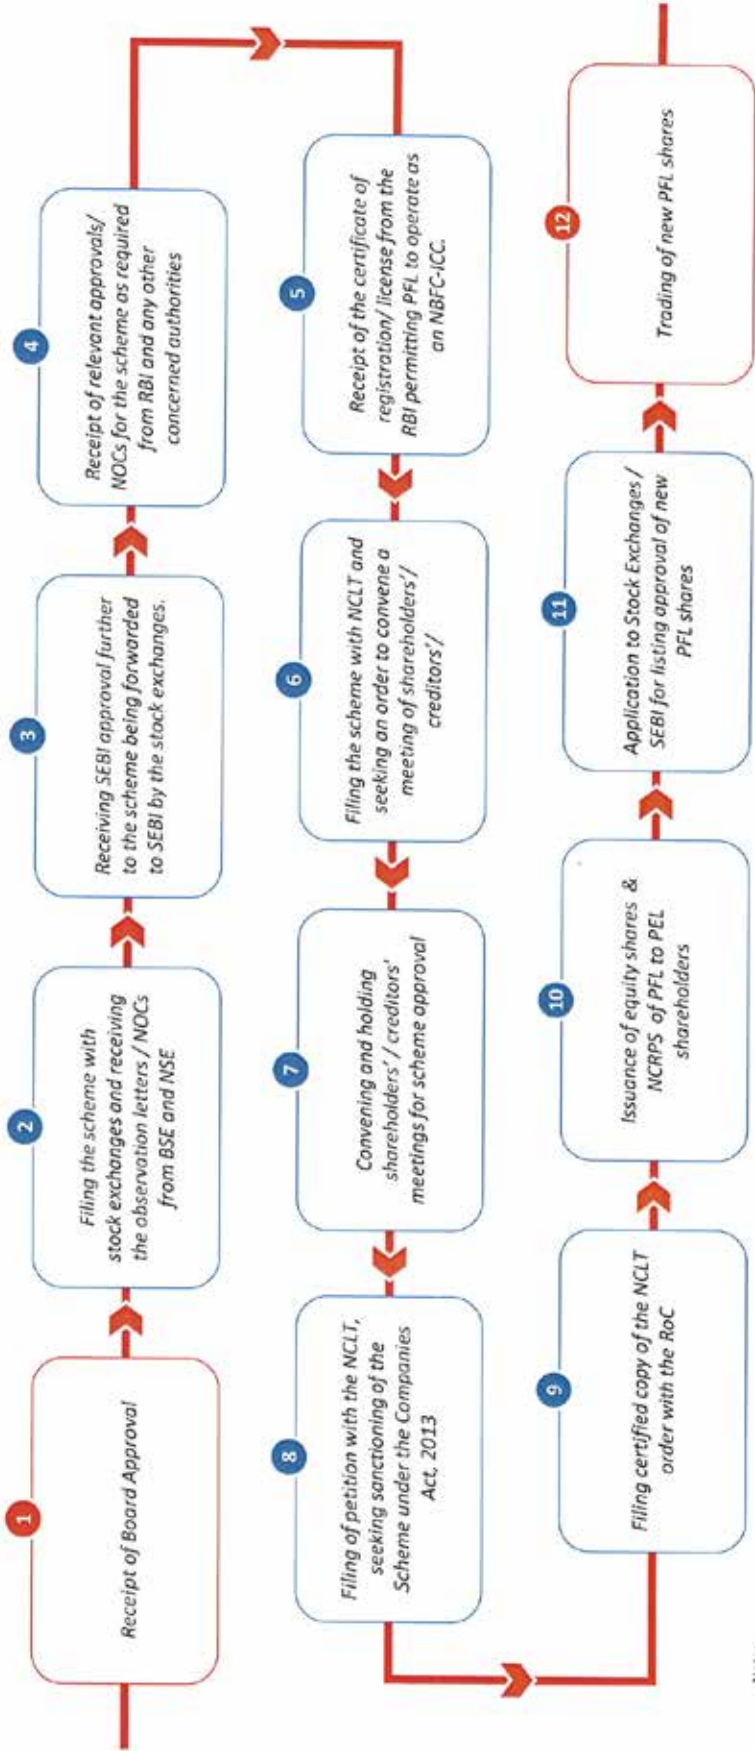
1
Receipt of Board Approval

2
Filing the scheme with stock exchanges and receiving the observation letters / NOCs from BSE and NSE

3
Receiving SEBI approval further to the scheme being forwarded to SEBI by the stock exchanges.

4
Receipt of relevant approvals/ NOCs for the scheme as required from RBI and any other concerned authorities

5
Receipt of the certificate of registration/ license from the RBI permitting PFL to operate as an NBFC-ICC.

6
Filing the scheme with NCLT and seeking an order to convene a meeting of shareholders'/ creditors'/

7
Convening and holding shareholders' / creditors' meetings for scheme approval

8
Filing of petition with the NCLT, seeking sanctioning of the Scheme under the Companies Act, 2013

9
Filing certified copy of the NCLT order with the RoC

10
Issuance of equity shares & NCRPS of PFL to PEL shareholders

11
Application to Stock Exchanges / SEBI for listing approval of new PFL shares

12
Trading of new PFL shares